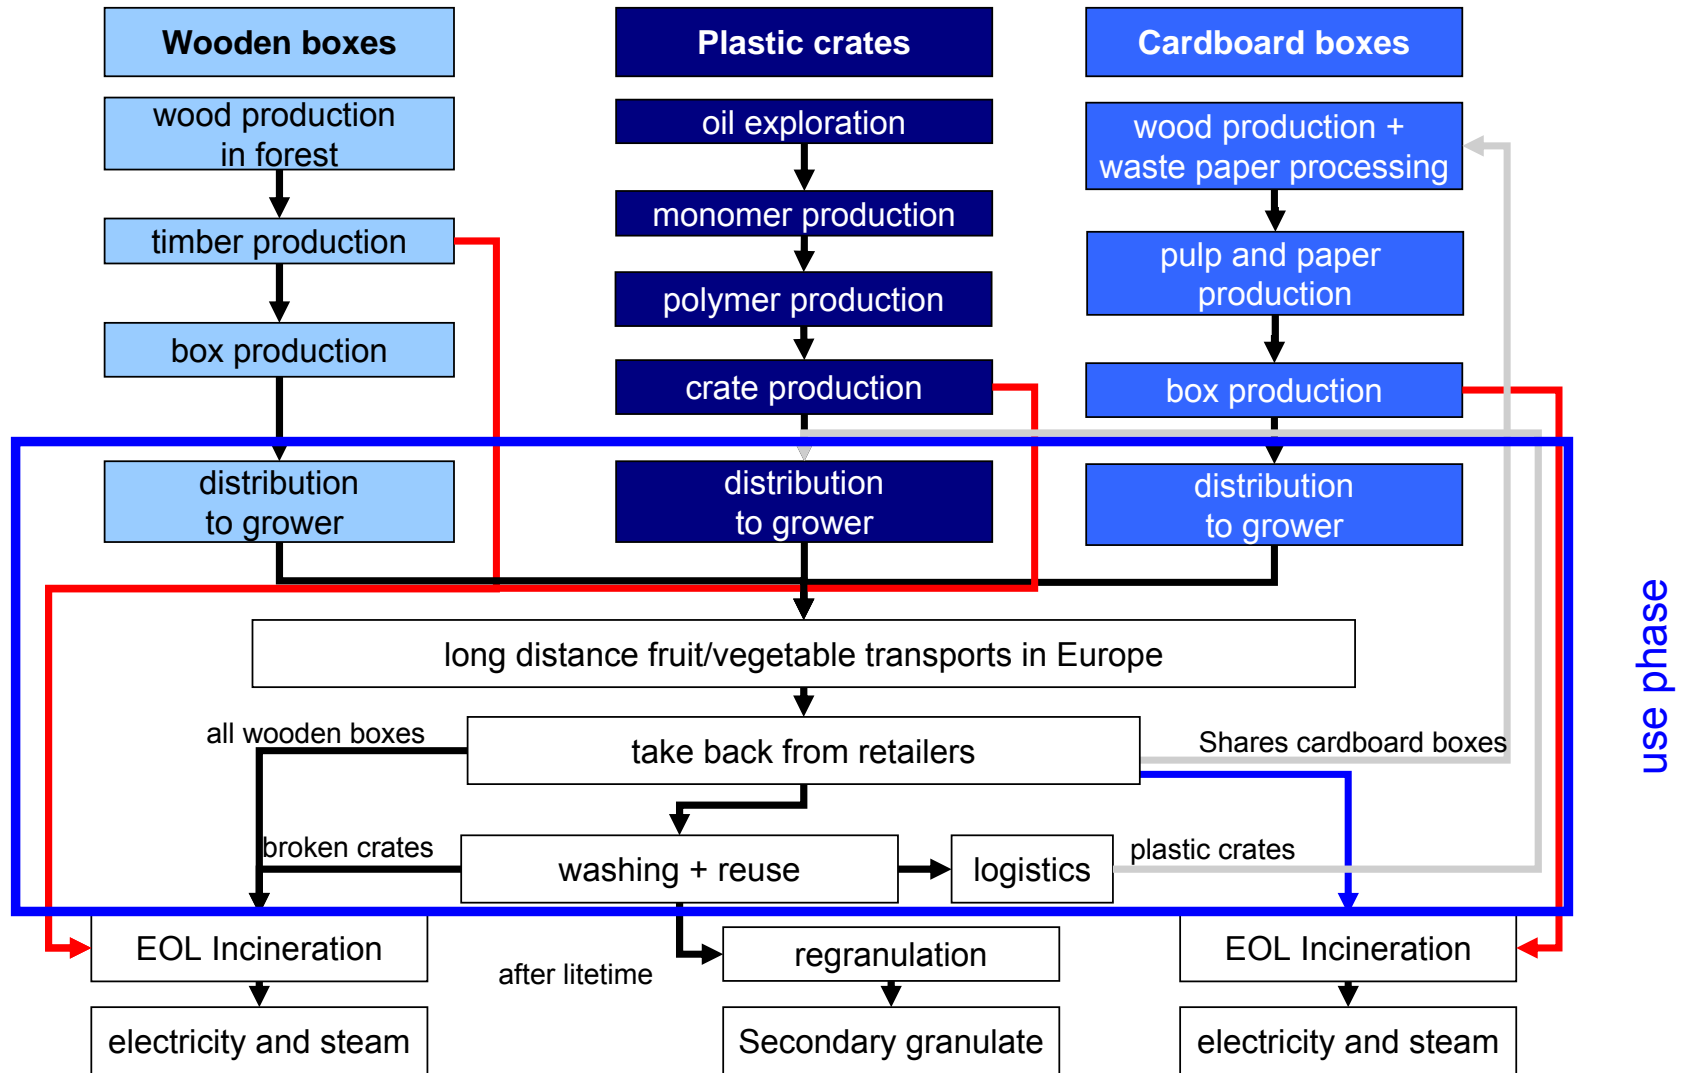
Wooden boxes

wood production in forest

timber production

box production

distribution to grower

Plastic crates

oil exploration

monomer production

polymer production

crate production

distribution to grower

Cardboard boxes

wood production + waste paper processing

pulp and paper production

box production

distribution to grower

use phase

long distance fruit/vegetable transports in Europe

all wooden boxes

take back from retailers

Shares cardboard boxes

broken crates

washing + reuse

logistics

plastic crates

EOL Incineration

after litetime

regranulation

EOL Incineration

electricity and steam

Secondary granulate

electricity and steam